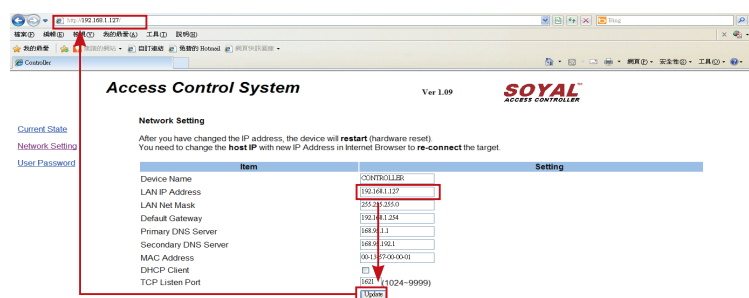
http://192.168.1.127/

Bing

檔案(F) 編輯(E) 檢視(V) 我的最愛(A) 工具(T) 說明(H)

我的最愛 建議的網站 ▾ 自訂連結 免費的 Hotmail 網頁快訊圖庫 ▾

Controller

網頁(P) ▾ 安全性(S) ▾ 工具(O) ▾

Access Control System

Ver 1.09

SOYAL
ACCESS CONTROLLER

Current State
Network Setting
User Password

Network Setting

After you have changed the IP address, the device will **restart** (hardware reset).
You need to change the **host IP** with new IP Address in Internet Browser to **re-connect** the target.

| Item | Setting |
|---|---|
| Device Name | CONTROLLER |
| LAN IP Address | 192.168.1.127 |
| LAN Net Mask | 255.255.255.0 |
| Default Gateway | 192.168.1.254 |
| Primary DNS Server | 168.95.1.1 |
| Secondary DNS Server | 168.95.192.1 |
| MAC Address | 00-13-57-00-00-01 |
| DHCP Client | |
| TCP Listen Port | 1621 (1024~9999) |

Update